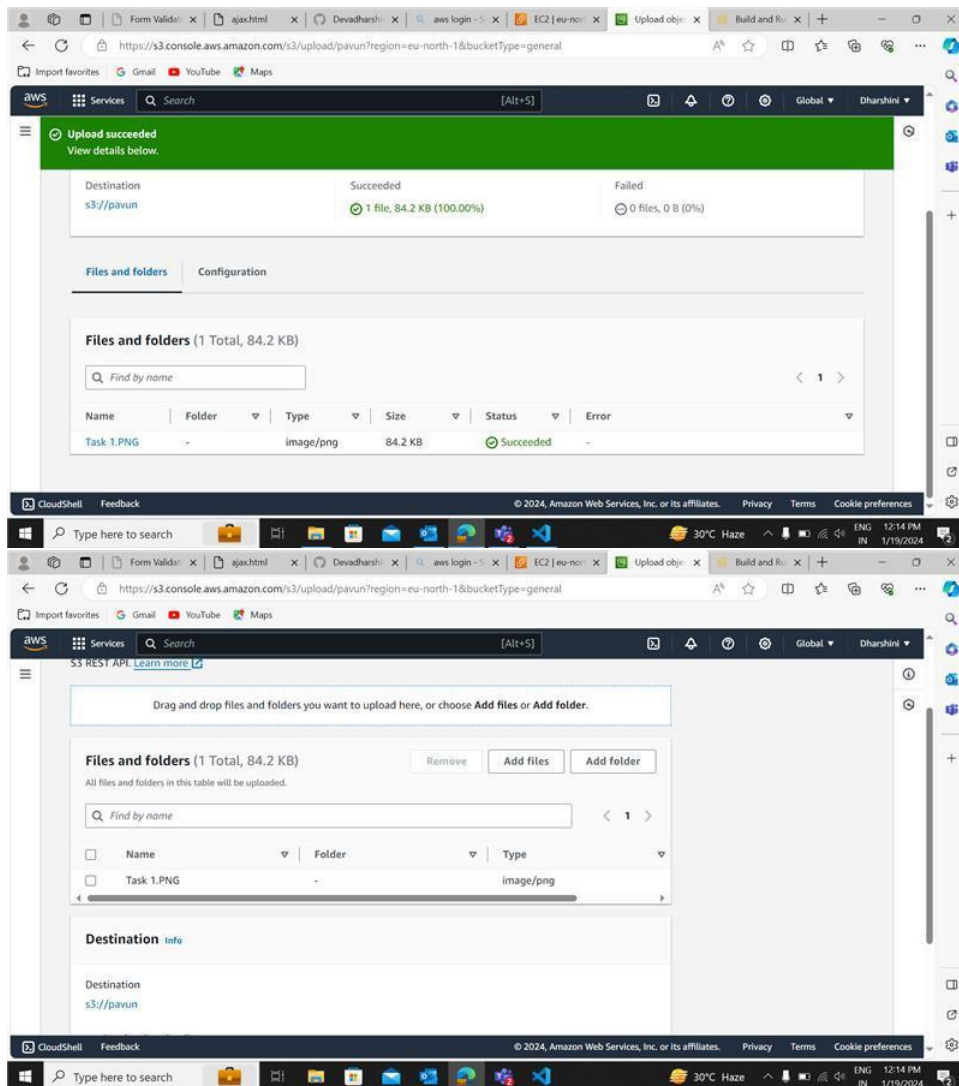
Form Validat x | ajax.html x | Devadharsh x | aws login - x | EC2 | eu-nor x | Upload obje x | Build and Ru x | +

https://s3.console.aws.amazon.com/s3/upload/pavun?region=eu-north-1&bucketType=general

Import favorites | Gmail | YouTube | Maps

aws | Services | Search | [Alt+S] | Global ▾ | Dharshini ▾

Upload succeeded
View details below.

Destination
s3://pavun

Succeeded
1 file, 84.2 KB (100.00%)

Failed
0 files, 0 B (0%)

Files and folders | Configuration

Files and folders (1 Total, 84.2 KB)

Find by name

< 1 >

| Name | Folder | Type | Size | Status | Error |
|---|---|---|---|---|---|
| Task 1.PNG | - | image/png | 84.2 KB | Succeeded | - |

CloudShell | Feedback | © 2024, Amazon Web Services, Inc. or its affiliates. | Privacy | Terms | Cookie preferences

Type here to search | 30°C Haze | ENG IN | 12:14 PM 1/19/2024

Form Validat x | ajax.html x | Devadharsh x | aws login - x | EC2 | eu-nor x | Upload obje x | Build and Ru x | +

https://s3.console.aws.amazon.com/s3/upload/pavun?region=eu-north-1&bucketType=general

Import favorites | Gmail | YouTube | Maps

aws | Services | Search | [Alt+S] | Global ▾ | Dharshini ▾

S3 REST API. Learn more

Drag and drop files and folders you want to upload here, or choose Add files or Add folder.

Files and folders (1 Total, 84.2 KB)
All files and folders in this table will be uploaded.

Remove | Add files | Add folder

Find by name

< 1 >

| Name | Folder | Type |
|---|---|---|
| Task 1.PNG | - | image/png |

Destination Info

Destination
s3://pavun

CloudShell | Feedback | © 2024, Amazon Web Services, Inc. or its affiliates. | Privacy | Terms | Cookie preferences

Type here to search | 30°C Haze | ENG IN | 12:14 PM 1/19/2024